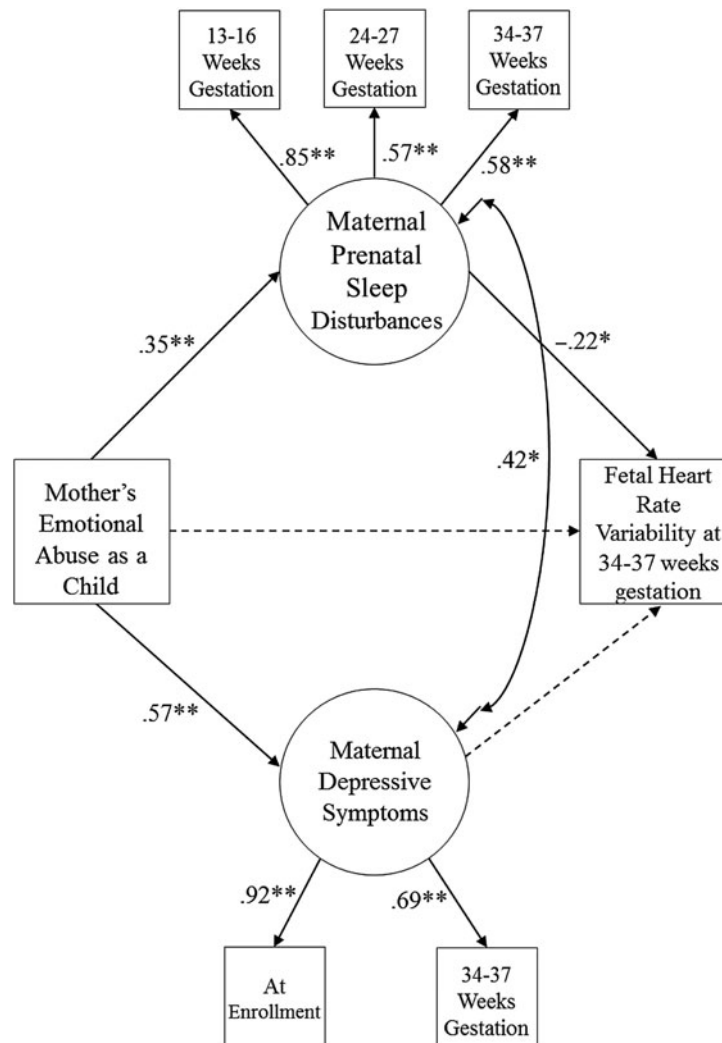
13-16 Weeks Gestation

24-27 Weeks Gestation

34-37 Weeks Gestation

.85**

.57**

.58**

Maternal Prenatal Sleep Disturbances

.35**

−.22*

.42*

Mother's Emotional Abuse as a Child

Fetal Heart Rate Variability at 34-37 weeks gestation

.57**

Maternal Depressive Symptoms

.92**

.69**

At Enrollment

34-37 Weeks Gestation